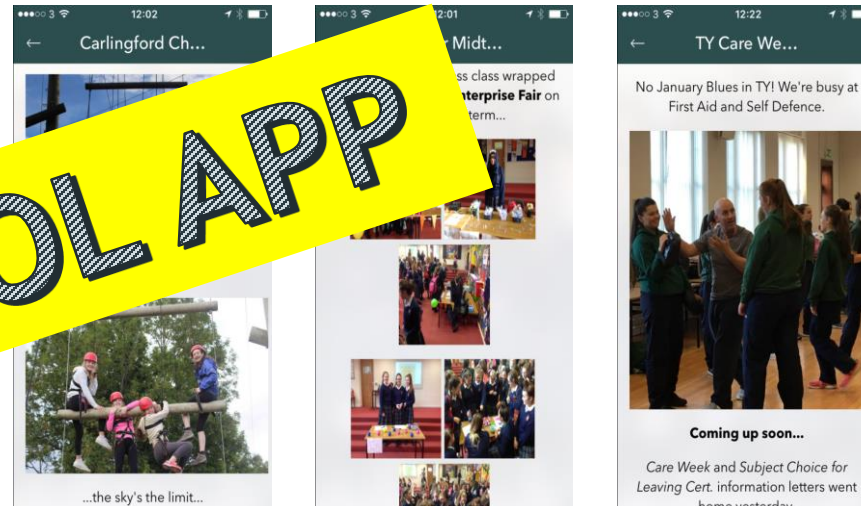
●●●○○ 3 12:02

← Carlingford Ch...

OL APP

...the sky's the limit...

●●●○○ 3 12:01

Midt...

ss class wrapped

nterprise Fair on

term...

●●●○○ 3 12:22

← TY Care We...

No January Blues in TY! We're busy at First Aid and Self Defence.

Coming up soon...

Care Week and Subject Choice for Leaving Cert. information letters went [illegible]